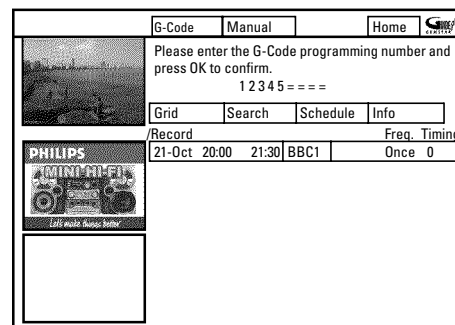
G-Code | Manual | | Home | GUIDE Plus+ GEMSTAR

Please enter the G-Code programming number and press OK to confirm.

1 2 3 4 5 = = = =

| Grid | Search | Schedule | Info |
|---|---|---|---|

/Record Freq. Timing

| 21-Oct 20:00 21:30 | BBC1 | Once | 0 |
|---|---|---|---|

PHILIPS
MINI-HI-FI
Let's make things better